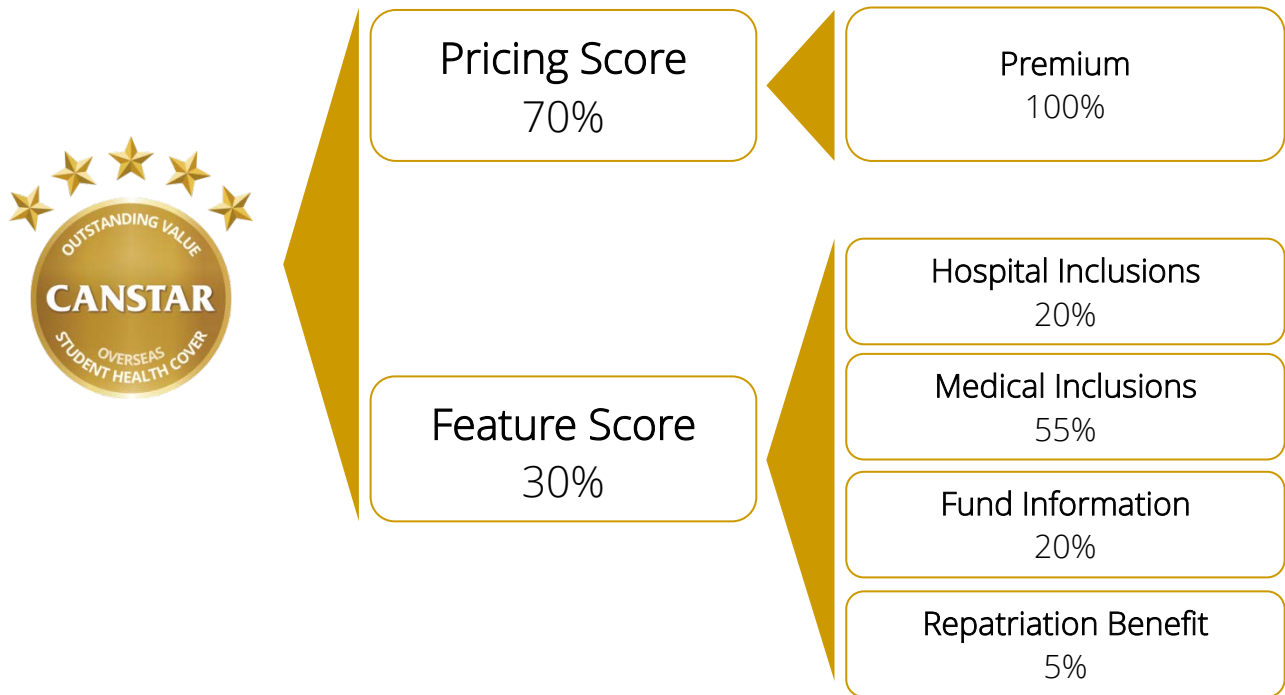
OUTSTANDING VALUE
CANSTAR
OVERSEAS
STUDENT HEALTH COVER

Pricing Score
70%

Premium
100%

Feature Score
30%

Hospital Inclusions
20%

Medical Inclusions
55%

Fund Information
20%

Repatriation Benefit
5%